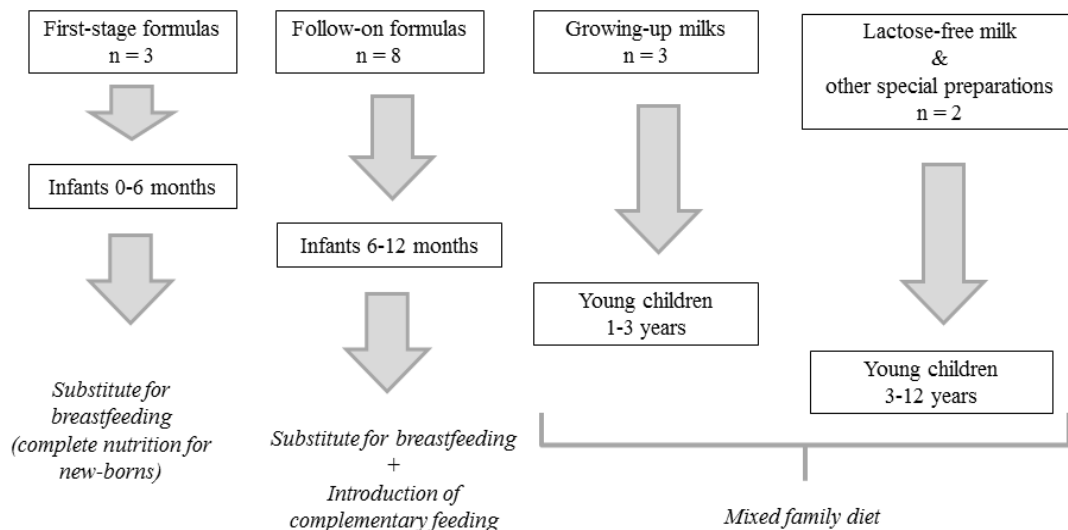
First-stage formulas
n = 3

Infants 0-6 months

Substitute for breastfeeding (complete nutrition for new-borns)

Follow-on formulas
n = 8

Infants 6-12 months

Substitute for breastfeeding
+
Introduction of complementary feeding

Growing-up milks
n = 3

Young children
1-3 years

Lactose-free milk
&
other special preparations
n = 2

Young children
3-12 years

Mixed family diet